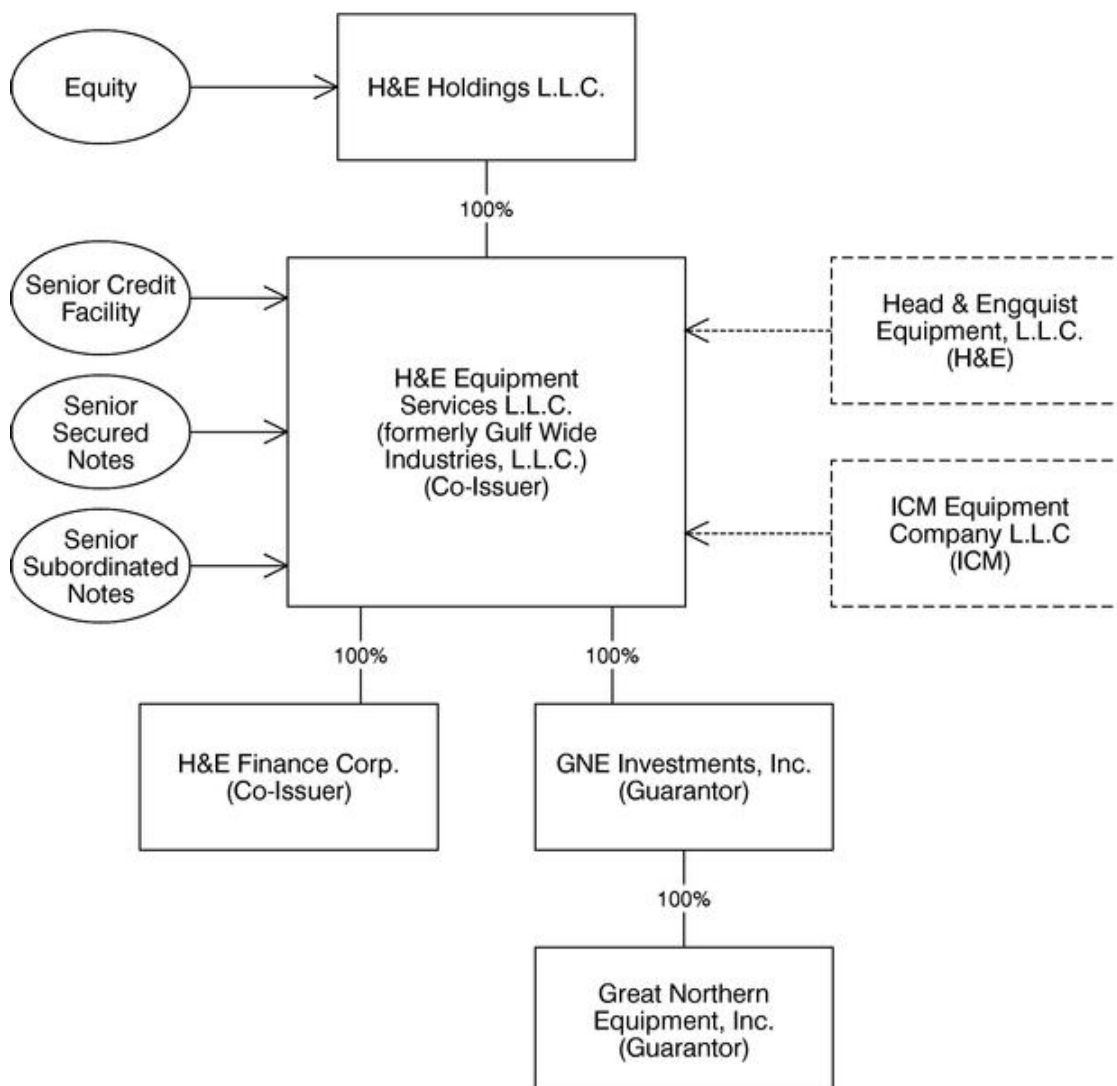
Equity

H&E Holdings L.L.C.

100%

Senior Credit Facility

Senior Secured Notes

Senior Subordinated Notes

H&E Equipment Services L.L.C. (formerly Gulf Wide Industries, L.L.C.) (Co-Issuer)

Head & Engquist Equipment, L.L.C. (H&E)

ICM Equipment Company L.L.C (ICM)

100%

100%

H&E Finance Corp. (Co-Issuer)

GNE Investments, Inc. (Guarantor)

100%

Great Northern Equipment, Inc. (Guarantor)